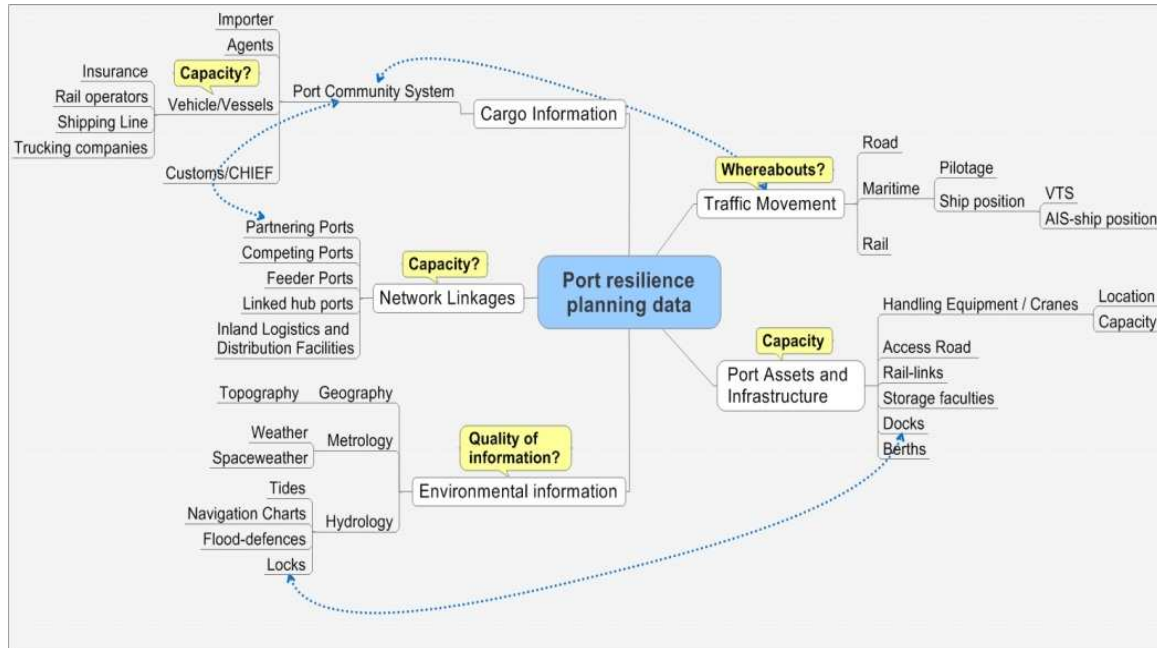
Port resilience planning data

Cargo Information
Port Community System
Importer
Agents
Vehicle/Vessels
Capacity?
Insurance
Rail operators
Shipping Line
Trucking companies
Customs/CHIEF

Network Linkages
Capacity?
Partnering Ports
Competing Ports
Feeder Ports
Linked hub ports
Inland Logistics and Distribution Facilities

Environmental information
Quality of information?
Geography
Topography
Metrology
Weather
Spaceweather
Hydrology
Tides
Navigation Charts
Flood-defences
Locks

Traffic Movement
Whereabouts?
Road
Maritime
Pilotage
Ship position
VTS
AIS-ship position
Rail

Port Assets and Infrastructure
Capacity
Handling Equipment / Cranes
Location
Capacity
Access Road
Rail-links
Storage faculties
Docks
Berths